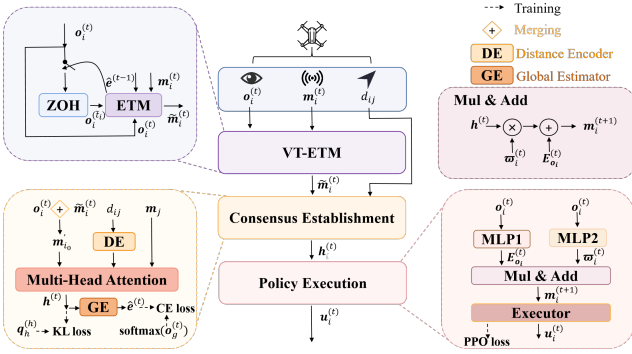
$o_i^{(t)}$

$\hat{e}^{(t-1)}$

$m_i^{(t)}$

ZOH

ETM

$o_i^{(t_i)}$

$o_i^{(t)}$

$\tilde{m}_i^{(t)}$

$o_i^{(t)}$

$m_i^{(t)}$

$d_{ij}$

VT-ETM

$\tilde{m}_i^{(t)}$

Training

Merging

DE Distance Encoder

GE Global Estimator

Mul & Add

$h^{(t)}$

$m_i^{(t+1)}$

$\varpi_i^{(t)}$

$E_{o_i}^{(t)}$

$o_i^{(t)}$

$\tilde{m}_i^{(t)}$

$d_{ij}$

$m_j$

$m_{i_o}$

DE

Multi-Head Attention

$h^{(t)}$

GE

$\hat{e}^{(t)}$

CE loss

$q_h^{(h)}$

KL loss

softmax$(o_g^{(t)})$

Consensus Establishment

$h_i^{(t)}$

Policy Execution

$u_i^{(t)}$

$o_i^{(t)}$

$o_i^{(t)}$

MLP1

MLP2

$E_{o_i}^{(t)}$

$\varpi_i^{(t)}$

Mul & Add

$m_i^{(t+1)}$

Executor

PPO loss

$u_i^{(t)}$